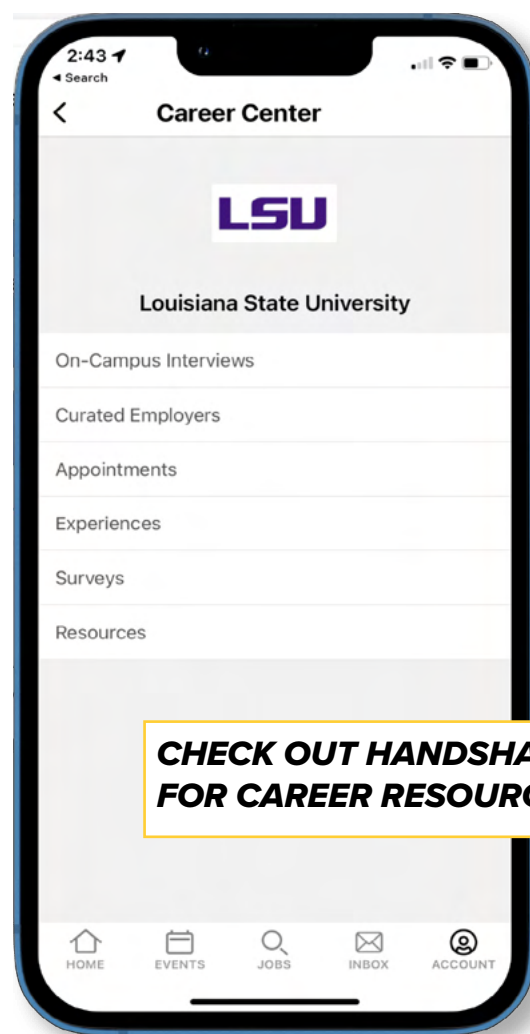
2:43
◂ Search

Career Center

LSU

Louisiana State University

On-Campus Interviews

Curated Employers

Appointments

Experiences

Surveys

Resources

CHECK OUT HANDSHA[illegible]
FOR CAREER RESOUR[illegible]

HOME
EVENTS
JOBS
INBOX
ACCOUNT